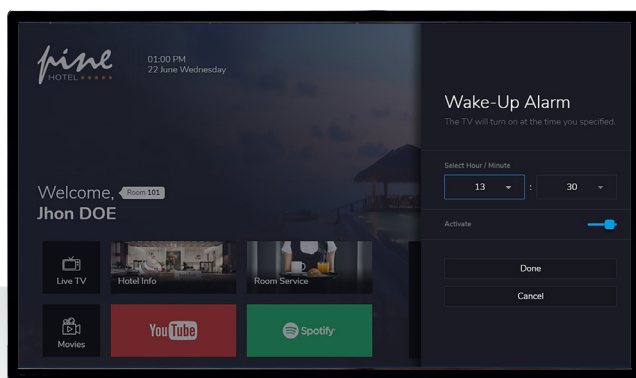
pine
HOTEL ★★★★★

01:00 PM
22 June Wednesday

Welcome, Room 101
Jhon DOE

Live TV
Hotel Info
Room Service
Movies
YouTube
Spotify

Wake-Up Alarm
The TV will turn on at the time you specified.

Select Hour / Minute
13 : 30

Activate

Done
Cancel